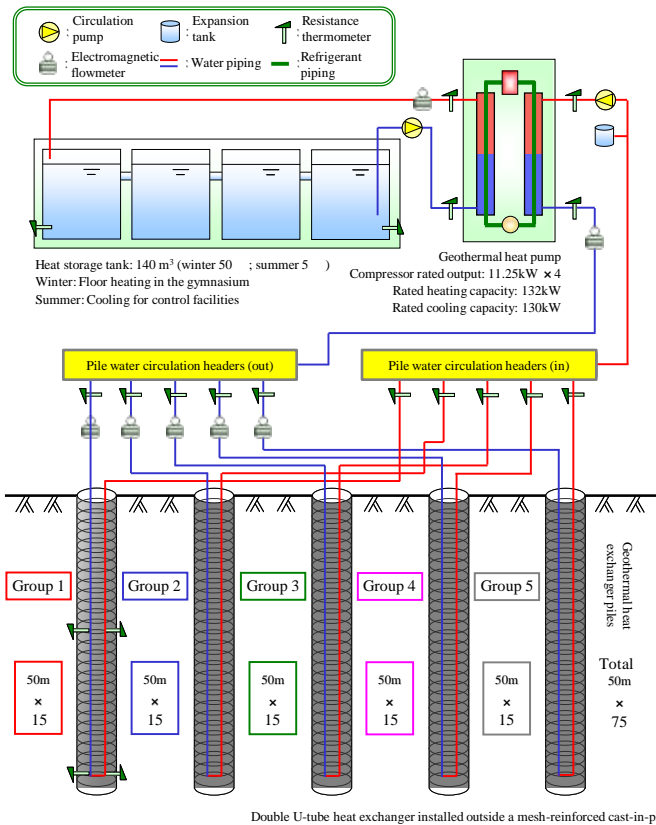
: Circulation pump
: Expansion tank
: Resistance thermometer
: Electromagnetic flowmeter
: Water piping
: Refrigerant piping

Geothermal heat pump
Compressor rated output: 11.25kW ×4
Rated heating capacity: 132kW
Rated cooling capacity: 130kW

Heat storage tank: 140 m$^3$ (winter 50 ; summer 5 )
Winter: Floor heating in the gymnasium
Summer: Cooling for control facilities

Pile water circulation headers (out)
Pile water circulation headers (in)

Geothermal heat exchanger piles

Group 1
50m × 15

Group 2
50m × 15

Group 3
50m × 15

Group 4
50m × 15

Group 5
50m × 15

Total
50m × 75

Double U-tube heat exchanger installed outside a mesh-reinforced cast-in-p